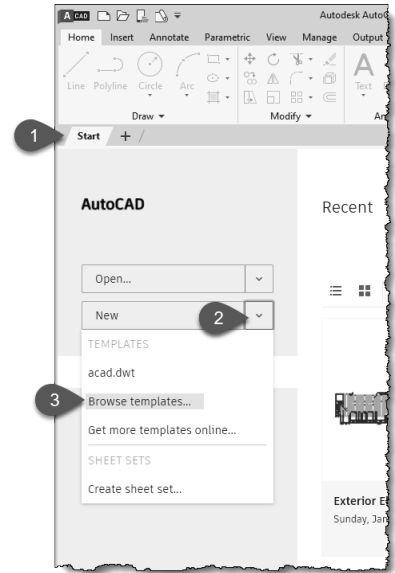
A CAD

Autodesk AutoC

Home Insert Annotate Parametric View Manage Output

Line Polyline Circle Arc

Text

Draw ▾

Modify ▾

1

Start +

AutoCAD

Recent

Open...

New

2

TEMPLATES

acad.dwt

3

Browse templates...

Get more templates online...

SHEET SETS

Create sheet set...

Exterior E

Sunday, Jar